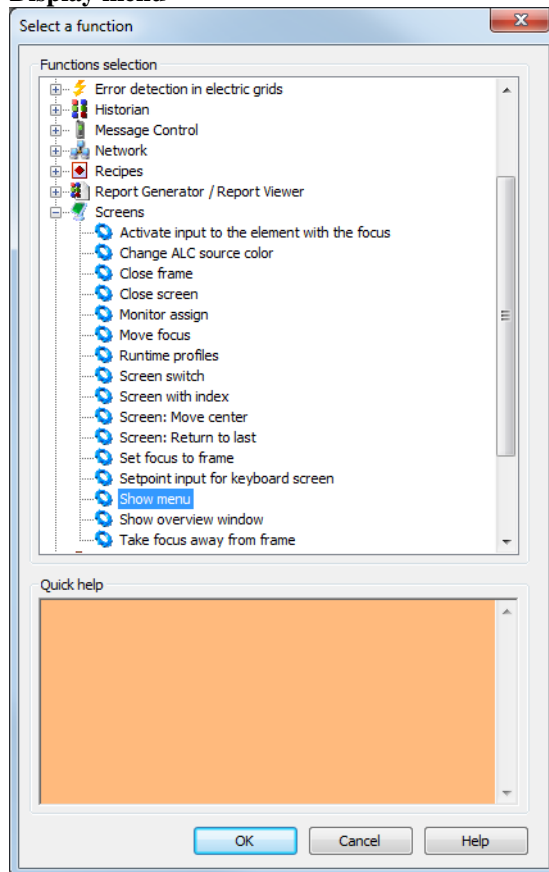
Display menu

Select a function

Functions selection

Error detection in electric grids
Historian
Message Control
Network
Recipes
Report Generator / Report Viewer
Screens
Activate input to the element with the focus
Change ALC source color
Close frame
Close screen
Monitor assign
Move focus
Runtime profiles
Screen switch
Screen with index
Screen: Move center
Screen: Return to last
Set focus to frame
Setpoint input for keyboard screen
Show menu
Show overview window
Take focus away from frame

Quick help

OK
Cancel
Help